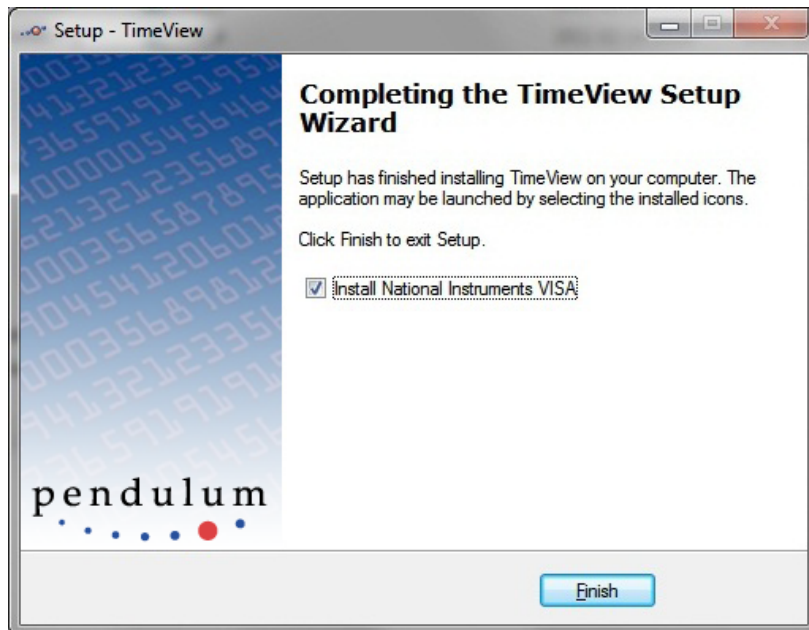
Setup - TimeView

Completing the TimeView Setup Wizard

Setup has finished installing TimeView on your computer. The application may be launched by selecting the installed icons.

Click Finish to exit Setup.

Install National Instruments VISA

pendulum

Finish